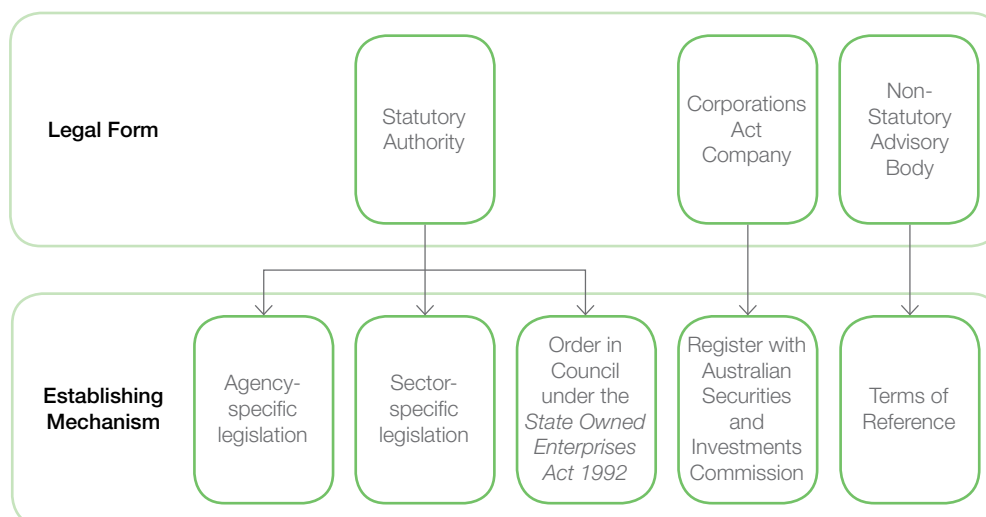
Legal Form

Statutory Authority

Corporations Act Company

Non-Statutory Advisory Body

Establishing Mechanism

Agency-specific legislation

Sector-specific legislation

Order in Council under the *State Owned Enterprises Act 1992*

Register with Australian Securities and Investments Commission

Terms of Reference